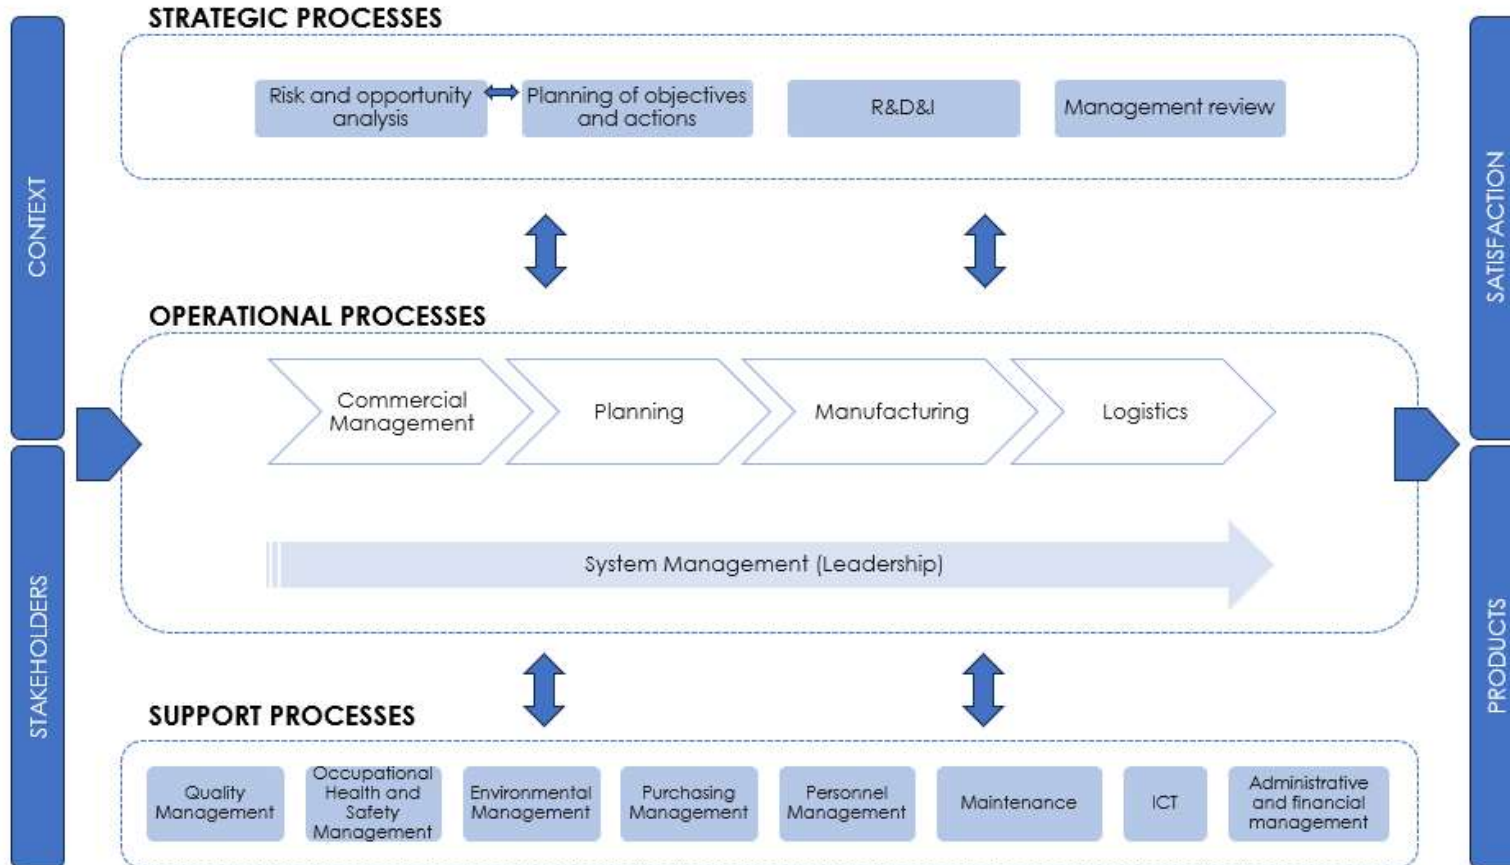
CONTEXT

STAKEHOLDERS

STRATEGIC PROCESSES

Risk and opportunity analysis

Planning of objectives and actions

R&D&I

Management review

OPERATIONAL PROCESSES

Commercial Management

Planning

Manufacturing

Logistics

System Management (Leadership)

SUPPORT PROCESSES

Quality Management

Occupational Health and Safety Management

Environmental Management

Purchasing Management

Personnel Management

Maintenance

ICT

Administrative and financial management

SATISFACTION

PRODUCTS